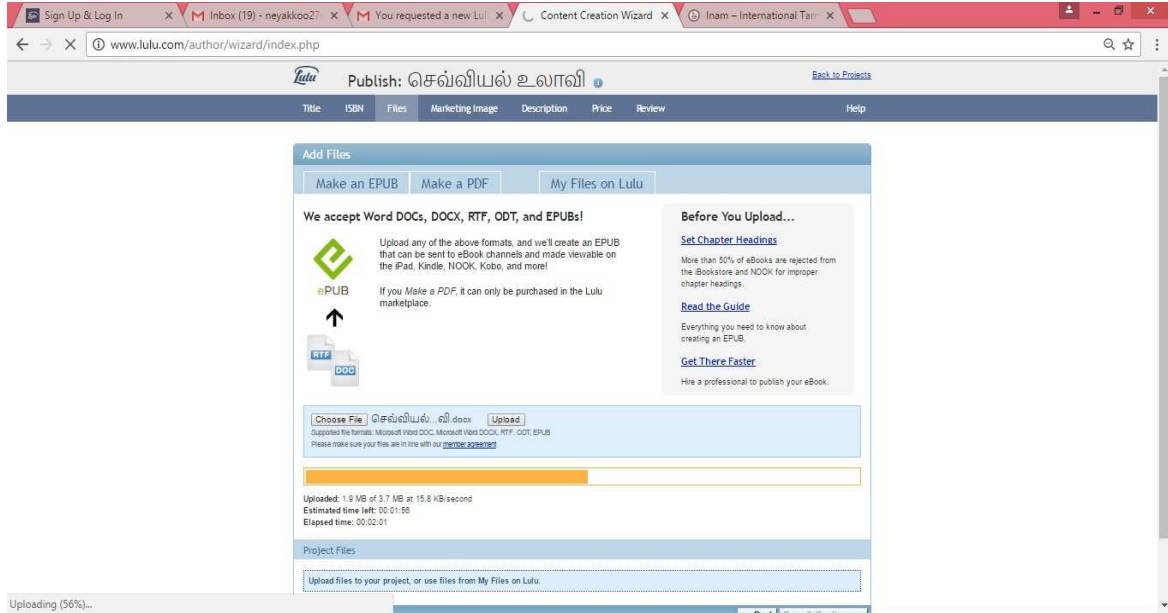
Sign Up & Log In ×
Inbox (19) - neyakkoo27 ×
You requested a new Lul ×
Content Creation Wizard ×
Inam – International Tam ×

www.lulu.com/author/wizard/index.php

Lulu Publish: செவ்வியல் உலாவி

Back to Projects

Title ISBN Files Marketing Image Description Price Review Help

Add Files

Make an EPUB Make a PDF My Files on Lulu

We accept Word DOCs, DOCX, RTF, ODT, and EPUBs!

Upload any of the above formats, and we'll create an EPUB that can be sent to eBook channels and made viewable on the iPad, Kindle, NOOK, Kobo, and more!

ePUB

If you Make a PDF, it can only be purchased in the Lulu marketplace.

RTF DOC

Before You Upload...

Set Chapter Headings

More than 50% of eBooks are rejected from the iBookstore and NOOK for improper chapter headings.

Read the Guide

Everything you need to know about creating an EPUB.

Get There Faster

Hire a professional to publish your eBook.

Choose File செவ்வியல்...வி.docx Upload
Supported file formats: Microsoft Word DOC, Microsoft Word DOCX, RTF, ODT, EPUB
Please make sure your files are in line with our member agreement

Uploaded: 1.9 MB of 3.7 MB at 15.8 KB/second
Estimated time left: 00:01:56
Elapsed time: 00:02:01

Project Files

Upload files to your project, or use files from My Files on Lulu.

Uploading (56%)...